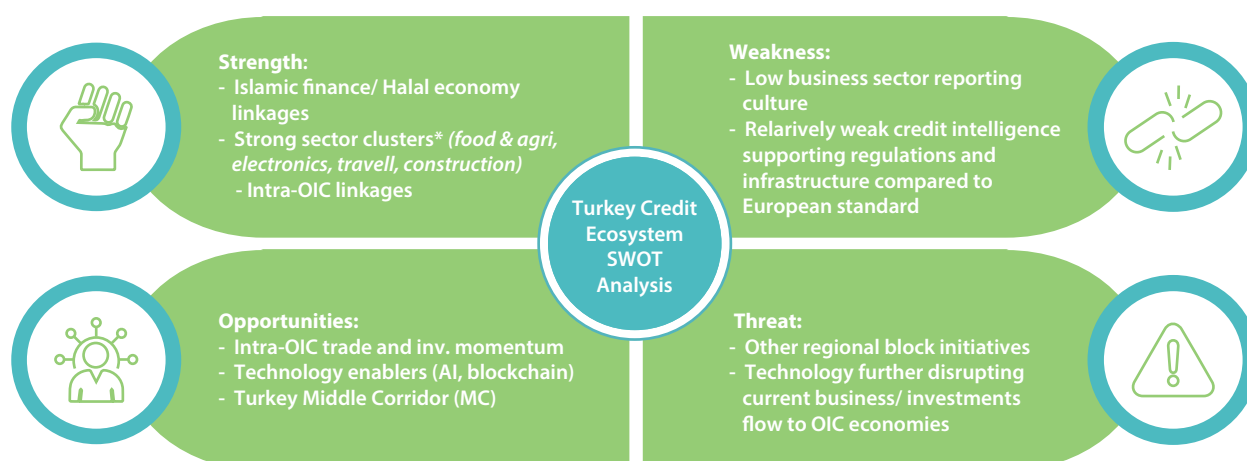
Strength:
- Islamic finance/ Halal economy linkages
- Strong sector clusters* *(food & agri, electronics, travell, construction)*
- Intra-OIC linkages

Weakness:
- Low business sector reporting culture
- Relarively weak credit intelligence supporting regulations and infrastructure compared to European standard

Turkey Credit Ecosystem SWOT Analysis

Opportunities:
- Intra-OIC trade and inv. momentum
- Technology enablers (AI, blockchain)
- Turkey Middle Corridor (MC)

Threat:
- Other regional block initiatives
- Technology further disrupting current business/ investments flow to OIC economies